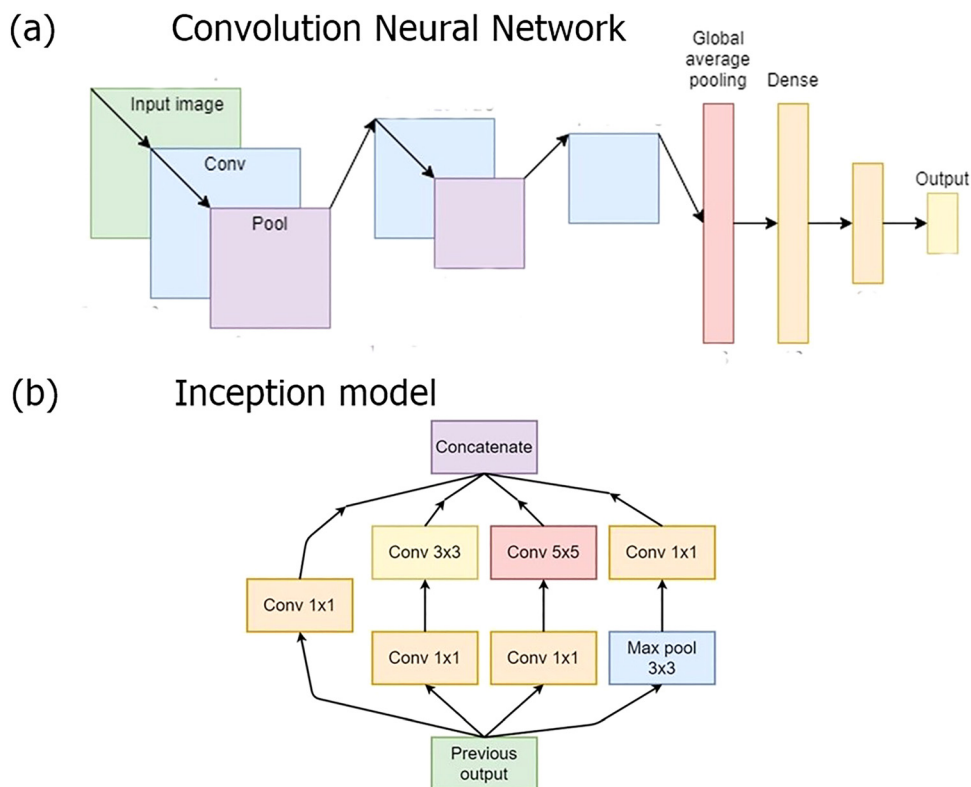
(a) Convolution Neural Network

Input image

Conv

Pool

Global average pooling

Dense

Output

(b) Inception model

Concatenate

Conv 3x3

Conv 5x5

Conv 1x1

Conv 1x1

Conv 1x1

Conv 1x1

Max pool 3x3

Previous output